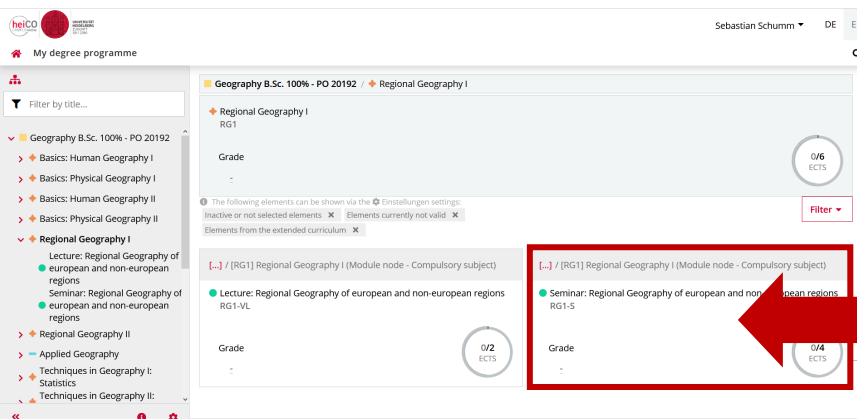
heiCO
UNIVERSITÄT HEIDELBERG ZUKUNFT SEIT 1386

Sebastian Schumm ▾ DE E

My degree programme

Filter by title...

Geography B.Sc. 100% - PO 20192
Basics: Human Geography I
Basics: Physical Geography I
Basics: Human Geography II
Basics: Physical Geography II
Regional Geography I
Lecture: Regional Geography of european and non-european regions
Seminar: Regional Geography of european and non-european regions
Regional Geography II
Applied Geography
Techniques in Geography I: Statistics
Techniques in Geography II:

Geography B.Sc. 100% - PO 20192 / Regional Geography I

Regional Geography I
RG1

Grade
-

0/6
ECTS

The following elements can be shown via the Einstellungen settings:
Inactive or not selected elements ✖
Elements currently not valid ✖
Elements from the extended curriculum ✖

Filter ▾

[...] / [RG1] Regional Geography I (Module node - Compulsory subject)

Lecture: Regional Geography of european and non-european regions
RG1-VL

Grade
-

0/2
ECTS

[...] / [RG1] Regional Geography I (Module node - Compulsory subject)

Seminar: Regional Geography of european and non-european regions
RG1-S

Grade
-

0/4
ECTS